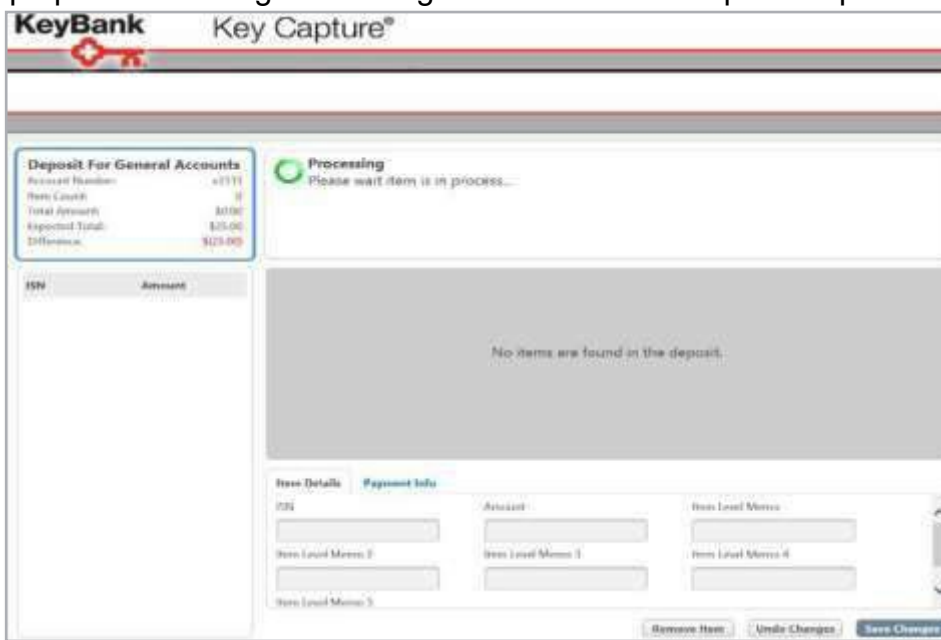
KeyBank

Key Capture®

Deposit For General Accounts
Account Number: x1111
Item Count: 0
Total Amount: $0.00
Expected Total: $25.00
Difference: $(25.00)

ISN Amount

Processing
Please wait item is in process...

No items are found in the deposit.

Item Details Payment Info

ISN
Amount
Item Level Memo
Item Level Memo 2
Item Level Memo 3
Item Level Memo 4
Item Level Memo 5

Remove Item
Undo Changes
Save Changes